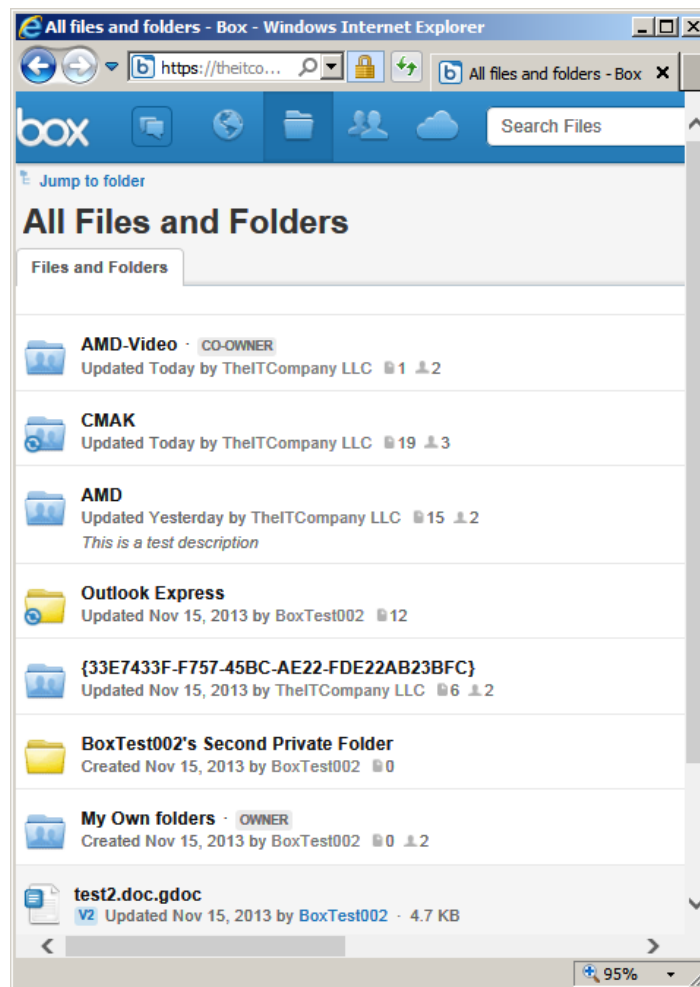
All files and folders - Box - Windows Internet Explorer

https://theitco...

All files and folders - Box

box

Search Files

Jump to folder

All Files and Folders

Files and Folders

AMD-Video · CO-OWNER
Updated Today by TheITCompany LLC 1 2

CMAK
Updated Today by TheITCompany LLC 19 3

AMD
Updated Yesterday by TheITCompany LLC 15 2
This is a test description

Outlook Express
Updated Nov 15, 2013 by BoxTest002 12

{33E7433F-F757-45BC-AE22-FDE22AB23BFC}
Updated Nov 15, 2013 by TheITCompany LLC 6 2

BoxTest002's Second Private Folder
Created Nov 15, 2013 by BoxTest002 0

My Own folders · OWNER
Created Nov 15, 2013 by BoxTest002 0 2

test2.doc.gdoc
V2 Updated Nov 15, 2013 by BoxTest002 · 4.7 KB

95%